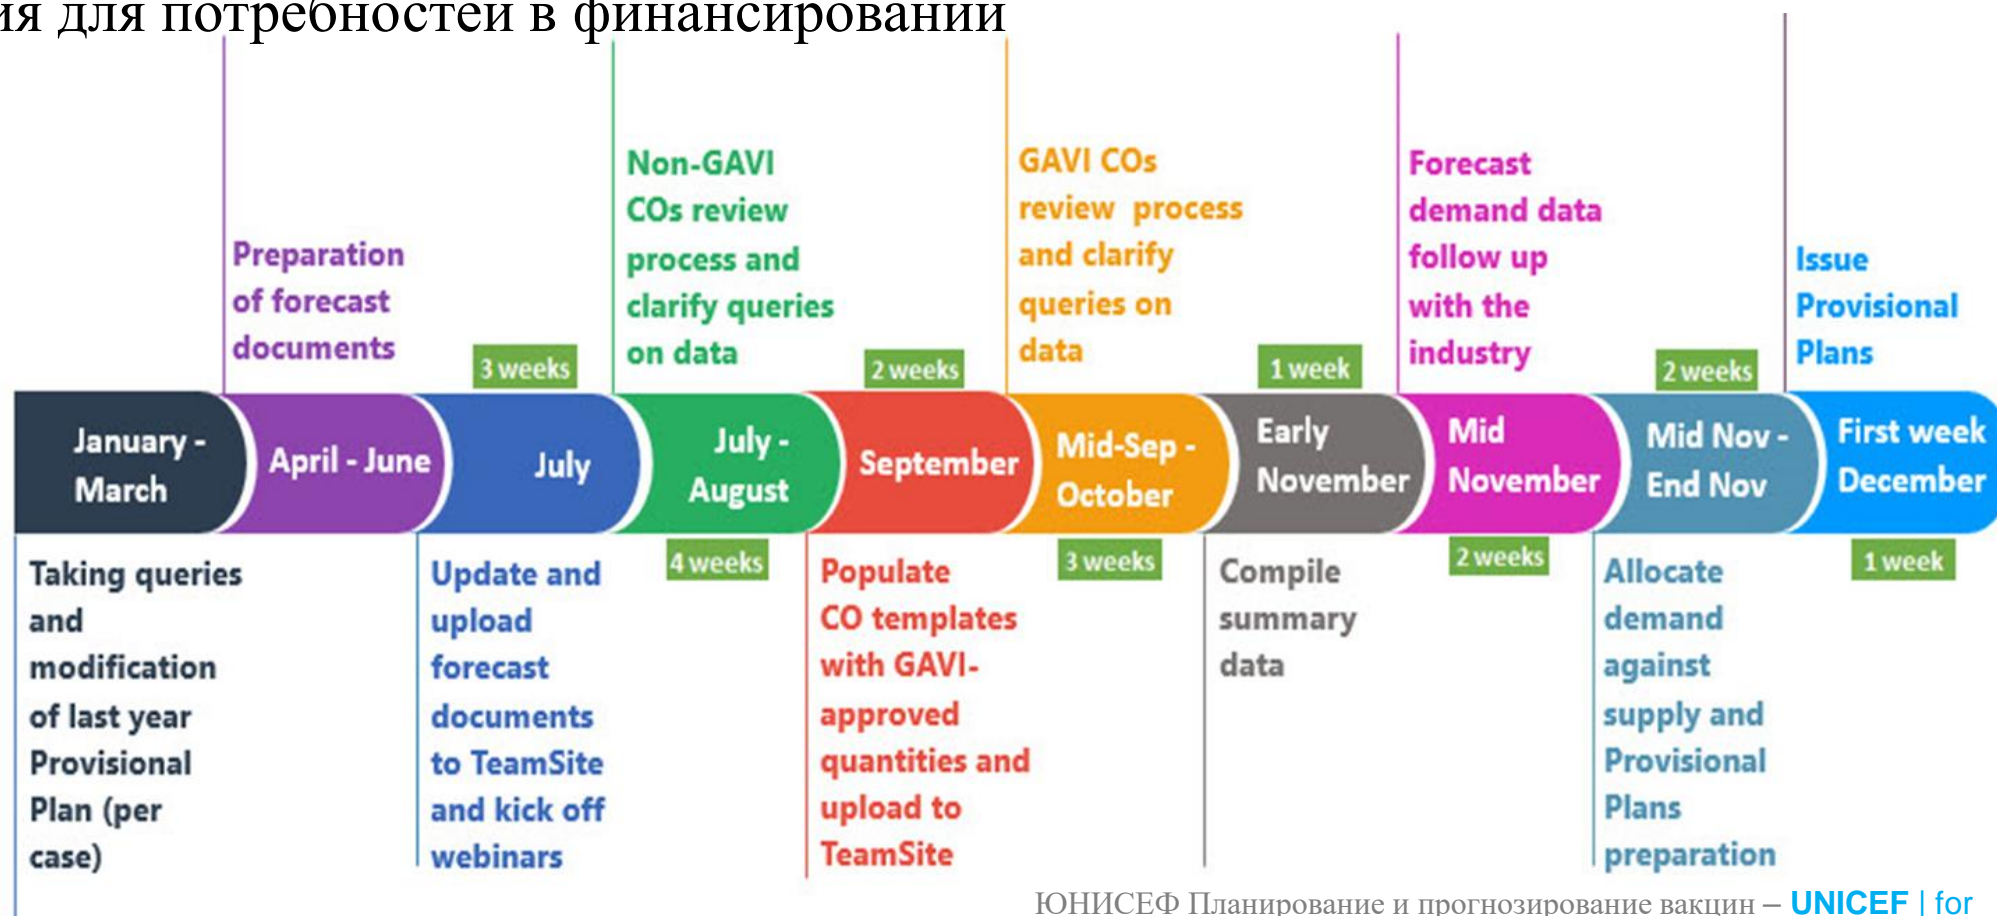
ия для потребностей в финансировании

Preparation of forecast documents

3 weeks

Non-GAVI COs review process and clarify queries on data

2 weeks

GAVI COs review process and clarify queries on data

1 week

Forecast demand data follow up with the industry

2 weeks

Issue Provisional Plans

January - March

April - June

July

July - August

September

Mid-Sep - October

Early November

Mid November

Mid Nov - End Nov

First week December

Taking queries and modification of last year Provisional Plan (per case)

Update and upload forecast documents to TeamSite and kick off webinars

4 weeks

Populate CO templates with GAVI-approved quantities and upload to TeamSite

3 weeks

Compile summary data

2 weeks

Allocate demand against supply and Provisional Plans preparation

1 week

ЮНИСЕФ Планирование и прогнозирование вакцин – UNICEF | for